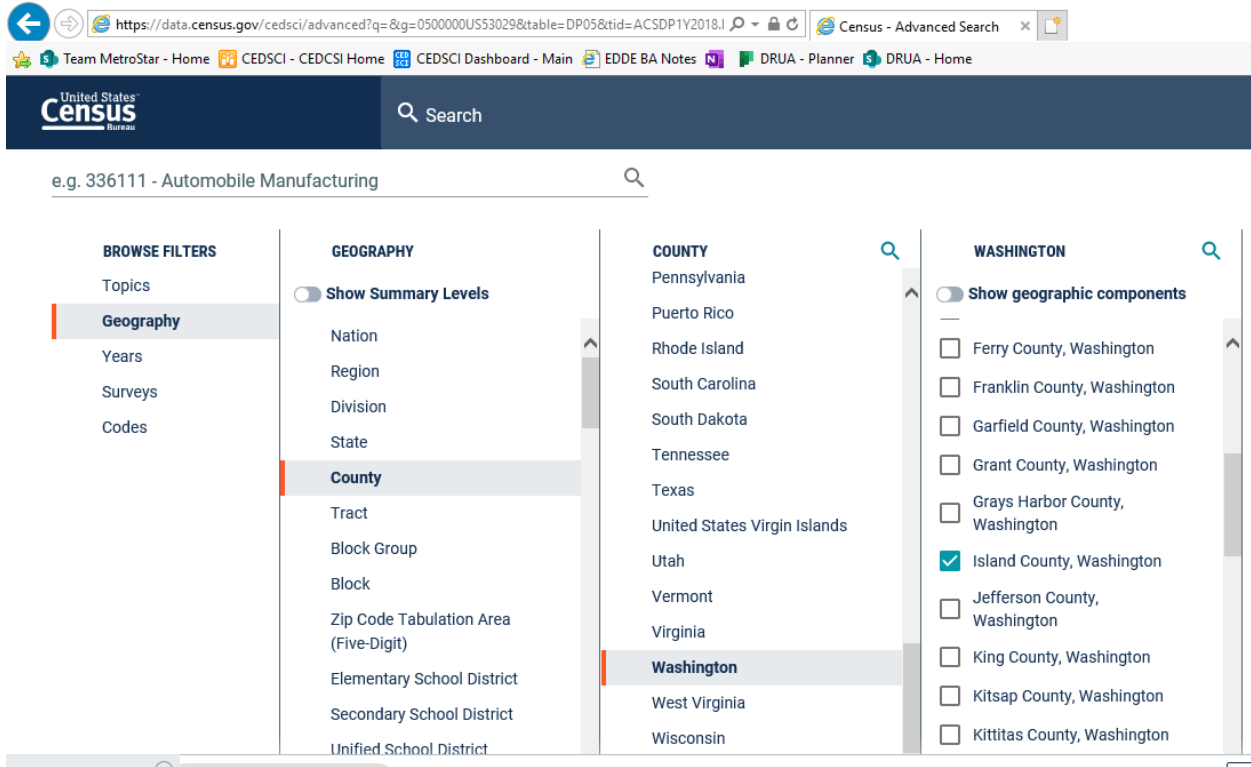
https://data.census.gov/cedsci/advanced?q=&g=0500000US53029&table=DP05&tid=ACSDP1Y2018.I
Census - Advanced Search ×

Team MetroStar - Home  CEDSCI - CEDCSI Home  CEDSCI Dashboard - Main  EDDE BA Notes  DRUA - Planner  DRUA - Home

United States Census Bureau

Search

e.g. 336111 - Automobile Manufacturing

BROWSE FILTERS
Topics
Geography
Years
Surveys
Codes

GEOGRAPHY
Show Summary Levels
Nation
Region
Division
State
County
Tract
Block Group
Block
Zip Code Tabulation Area (Five-Digit)
Elementary School District
Secondary School District
Unified School District

COUNTY
Pennsylvania
Puerto Rico
Rhode Island
South Carolina
South Dakota
Tennessee
Texas
United States Virgin Islands
Utah
Vermont
Virginia
Washington
West Virginia
Wisconsin

WASHINGTON
Show geographic components
Ferry County, Washington
Franklin County, Washington
Garfield County, Washington
Grant County, Washington
Grays Harbor County, Washington
Island County, Washington
Jefferson County, Washington
King County, Washington
Kitsap County, Washington
Kittitas County, Washington